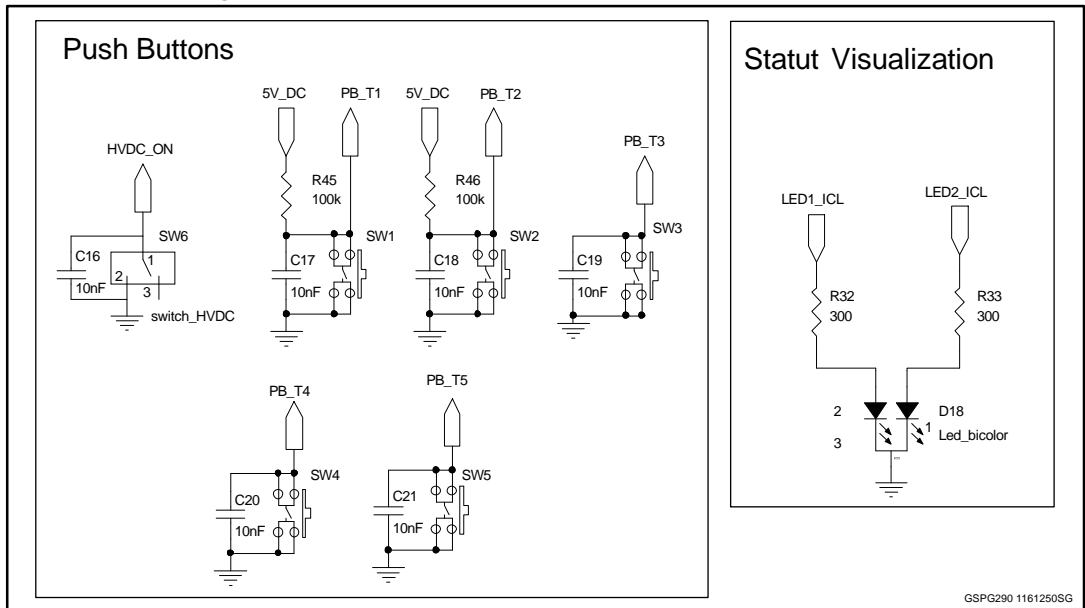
Push Buttons

HVDC_ON
SW6
C16
1
2
10nF
3
switch_HVDC

5V_DC
PB_T1
R45
100k
SW1
C17
10nF

5V_DC
PB_T2
R46
100k
SW2
C18
10nF

PB_T3
SW3
C19
10nF

PB_T4
SW4
C20
10nF

PB_T5
SW5
C21
10nF

Statut Visualization

LED1_ICL
LED2_ICL
R32
300
R33
300
2
D18
1
Led_bicolor
3

GSPG290 1161250SG